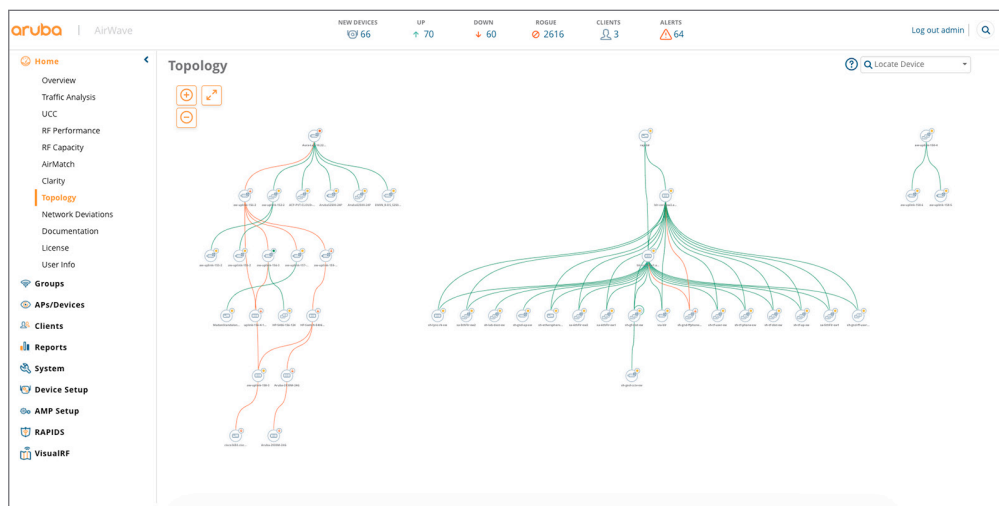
aruba | AirWave

NEW DEVICES 66
UP 70
DOWN 60
ROGUE 2616
CLIENTS 3
ALERTS 64

Log out admin

Home
Overview
Traffic Analysis
UCC
RF Performance
RF Capacity
AirMatch
Clarity
Topology
Network Deviations
Documentation
License
User Info
Groups
APs/Devices
Clients
Reports
System
Device Setup
AMP Setup
RAPIDS
VisualRF

Topology

Locate Device